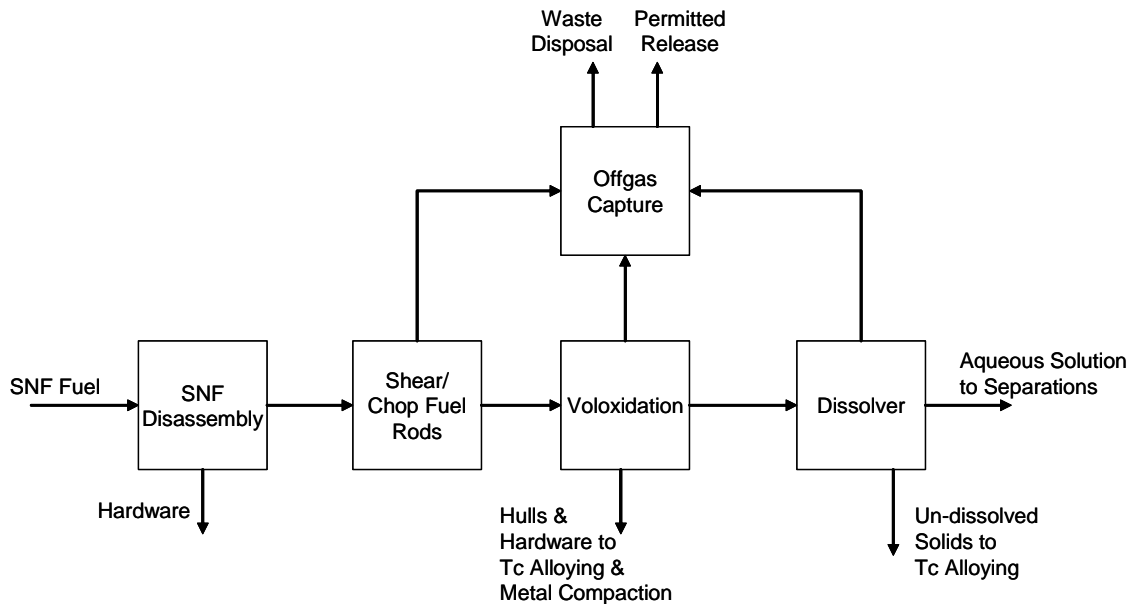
Waste Disposal

Permitted Release

Offgas Capture

SNF Fuel

SNF Disassembly

Hardware

Shear/ Chop Fuel Rods

Voloxidation

Hulls & Hardware to Tc Alloying & Metal Compaction

Dissolver

Aqueous Solution to Separations

Un-dissolved Solids to Tc Alloying